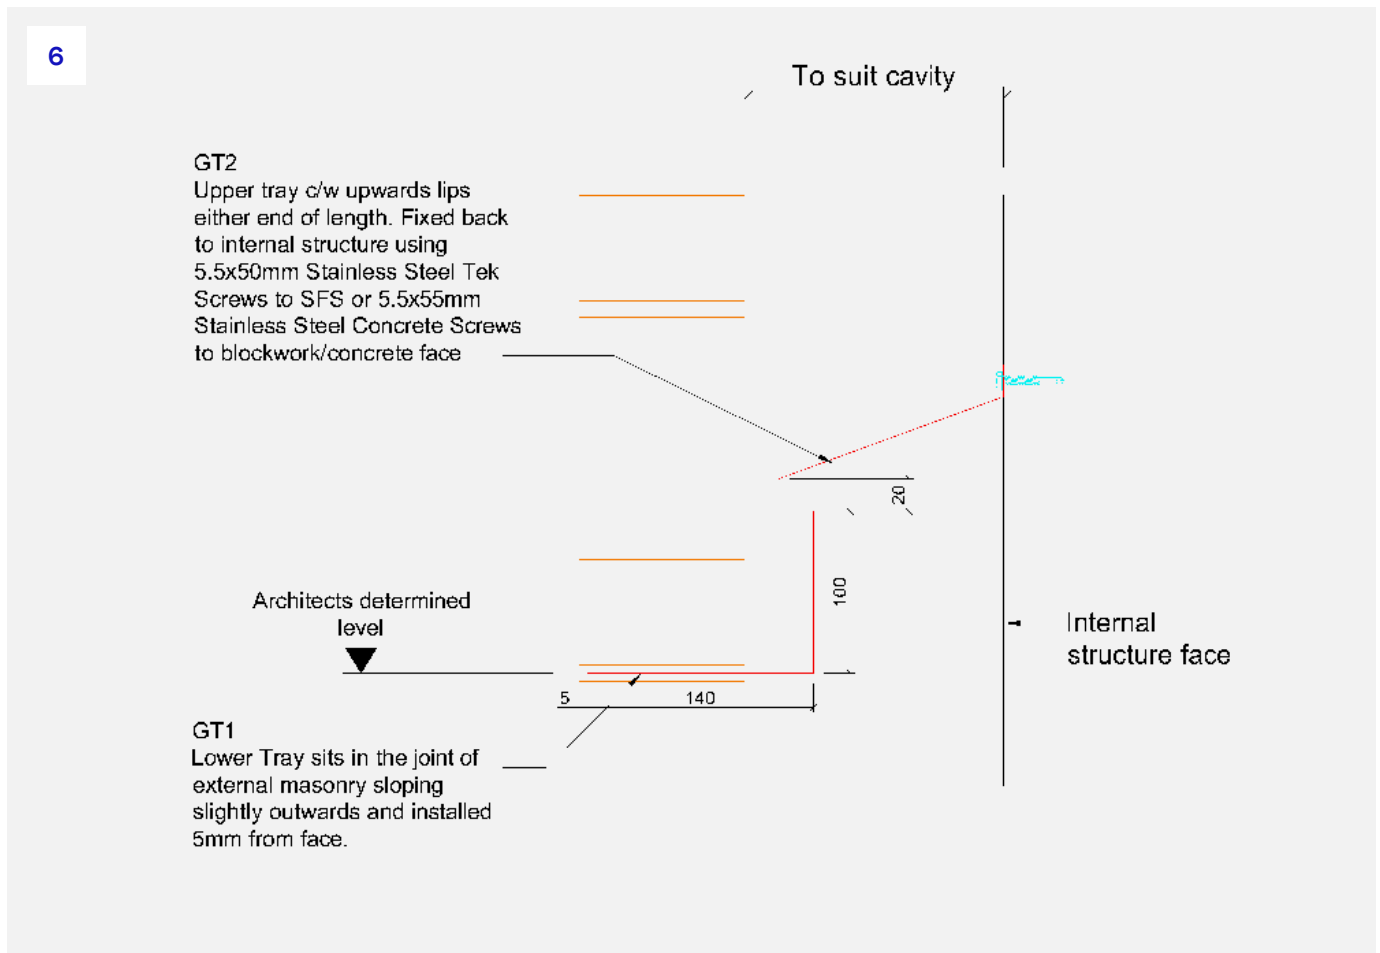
6

To suit cavity

GT2
Upper tray c/w upwards lips either end of length. Fixed back to internal structure using 5.5x50mm Stainless Steel Tek Screws to SFS or 5.5x55mm Stainless Steel Concrete Screws to blockwork/concrete face

20

100

Architects determined level

Internal structure face

5

140

GT1
Lower Tray sits in the joint of external masonry sloping slightly outwards and installed 5mm from face.